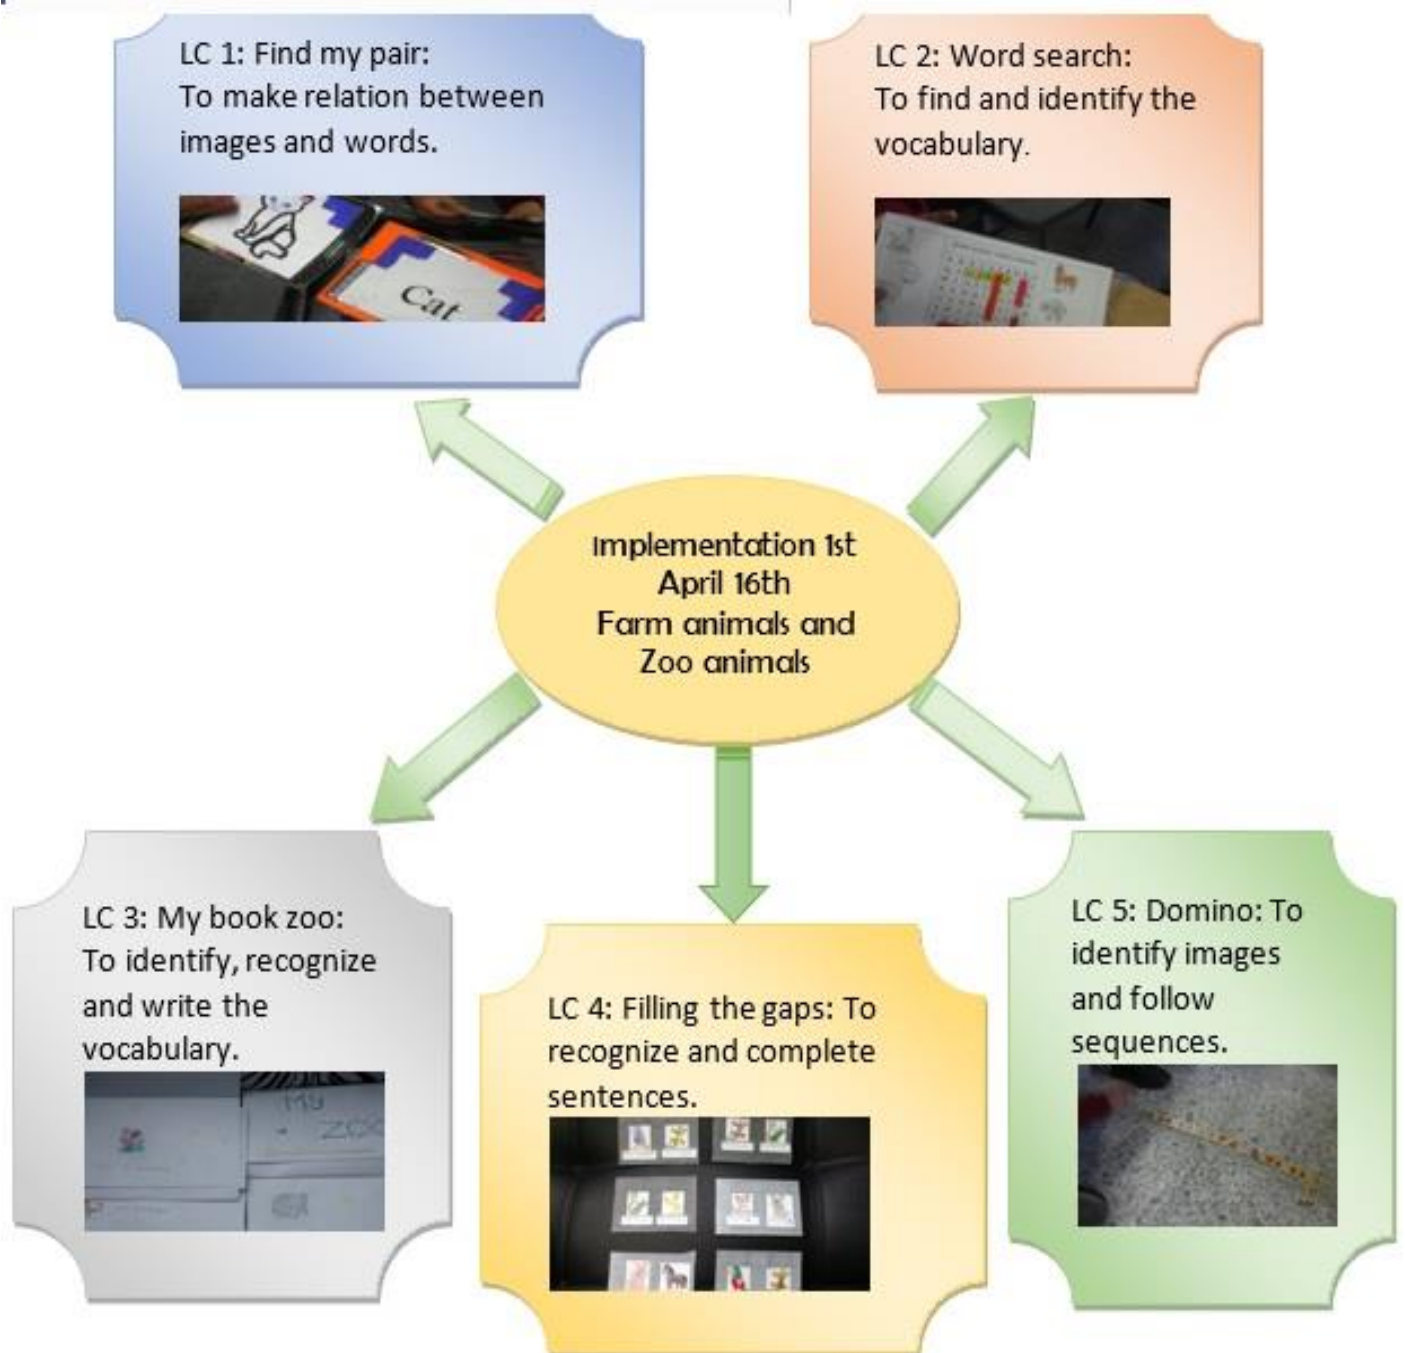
LC 1: Find my pair: To make relation between images and words.

Cat

LC 2: Word search: To find and identify the vocabulary.

Implementation 1st
April 16th
Farm animals and Zoo animals

LC 3: My book zoo: To identify, recognize and write the vocabulary.

My
ZOO

LC 4: Filling the gaps: To recognize and complete sentences.

LC 5: Domino: To identify images and follow sequences.